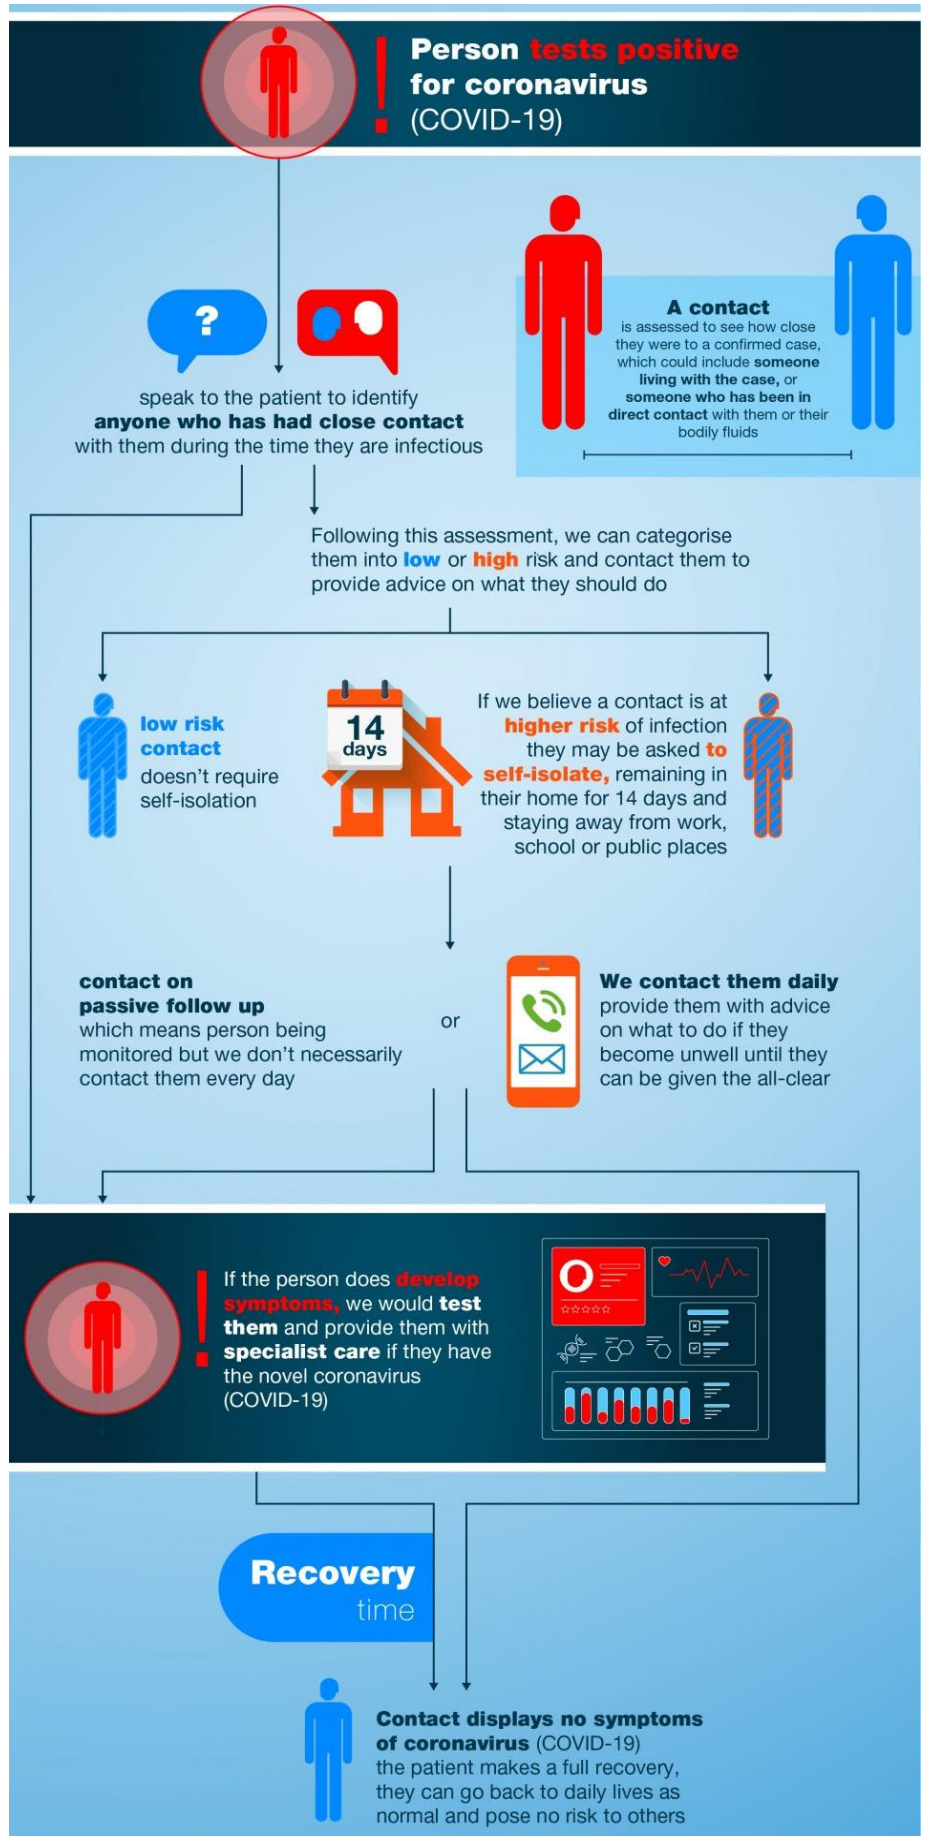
Person tests positive for coronavirus (COVID-19)

?

speak to the patient to identify anyone who has had close contact with them during the time they are infectious

A contact is assessed to see how close they were to a confirmed case, which could include someone living with the case, or someone who has been in direct contact with them or their bodily fluids

Following this assessment, we can categorise them into low or high risk and contact them to provide advice on what they should do

low risk contact doesn't require self-isolation

14 days

If we believe a contact is at higher risk of infection they may be asked to self-isolate, remaining in their home for 14 days and staying away from work, school or public places

contact on passive follow up which means person being monitored but we don't necessarily contact them every day

or

We contact them daily provide them with advice on what to do if they become unwell until they can be given the all-clear

If the person does develop symptoms, we would test them and provide them with specialist care if they have the novel coronavirus (COVID-19)

Recovery time

Contact displays no symptoms of coronavirus (COVID-19) the patient makes a full recovery, they can go back to daily lives as normal and pose no risk to others